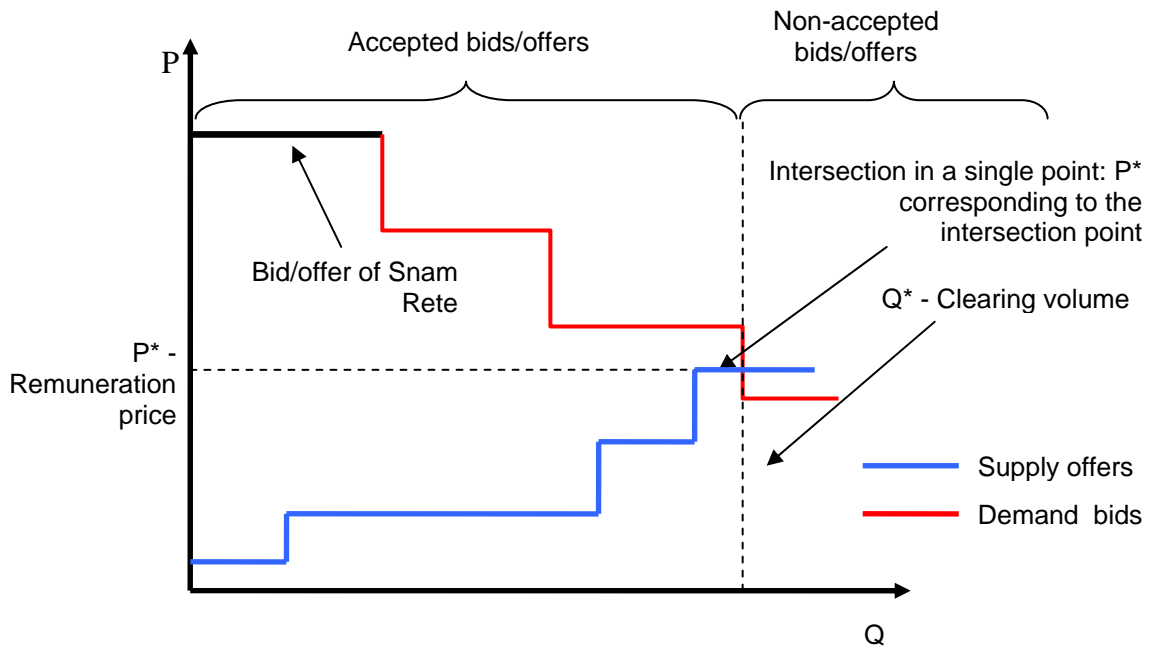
P

Accepted bids/offers

Non-accepted bids/offers

Intersection in a single point: P* corresponding to the intersection point

Bid/offer of Snam Rete

Q* - Clearing volume

P* - Remuneration price

Supply offers

Demand bids

Q